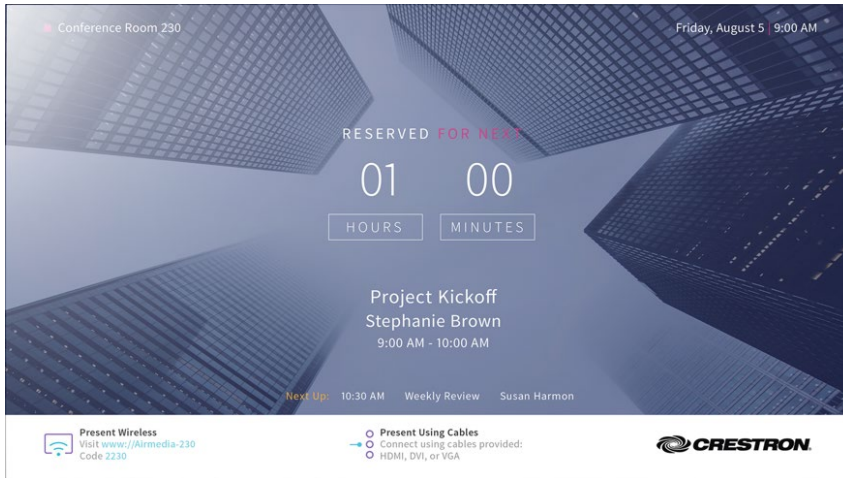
Conference Room 230

Friday, August 5 | 9:00 AM

RESERVED FOR NEXT

01 00

HOURS MINUTES

Project Kickoff

Stephanie Brown

9:00 AM - 10:00 AM

Next Up: 10:30 AM Weekly Review Susan Harmon

Present Wireless
Visit www://Airmedia-230
Code 2230

Present Using Cables
Connect using cables provided:
HDMI, DVI, or VGA

CRESTRON.